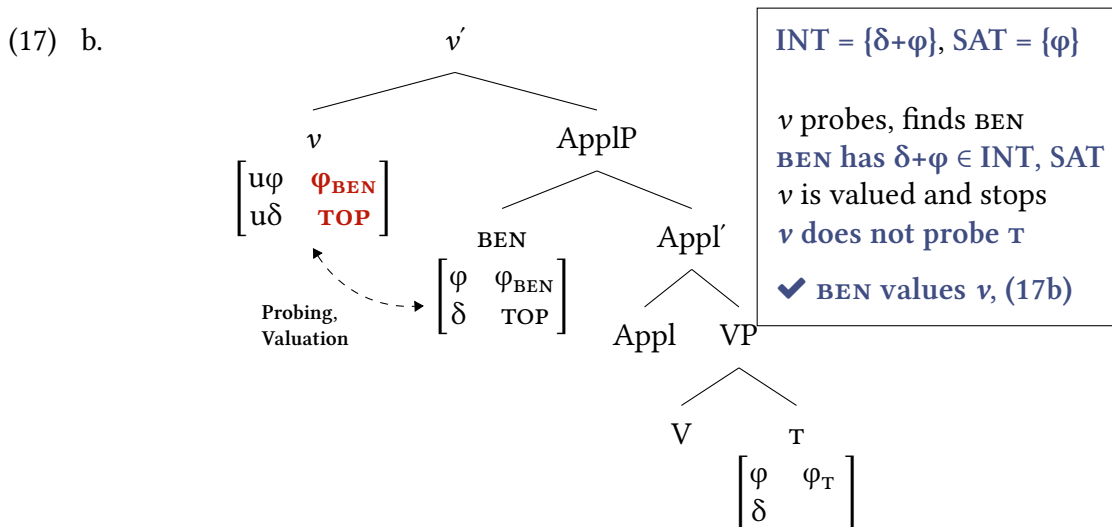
(17) b.

$v'$

$v$

$\begin{bmatrix} u\varphi & \varphi_{BEN} \\ u\delta & TOP \end{bmatrix}$

ApplP

BEN

$\begin{bmatrix} \varphi & \varphi_{BEN} \\ \delta & TOP \end{bmatrix}$

Appl′

Probing, Valuation

Appl VP

V T

$\begin{bmatrix} \varphi & \varphi_{T} \\ \delta & \end{bmatrix}$

INT = {δ+φ}, SAT = {φ}

$v$ probes, finds BEN
BEN has δ+φ ∈ INT, SAT
$v$ is valued and stops
$v$ does not probe T

✔ BEN values $v$, (17b)